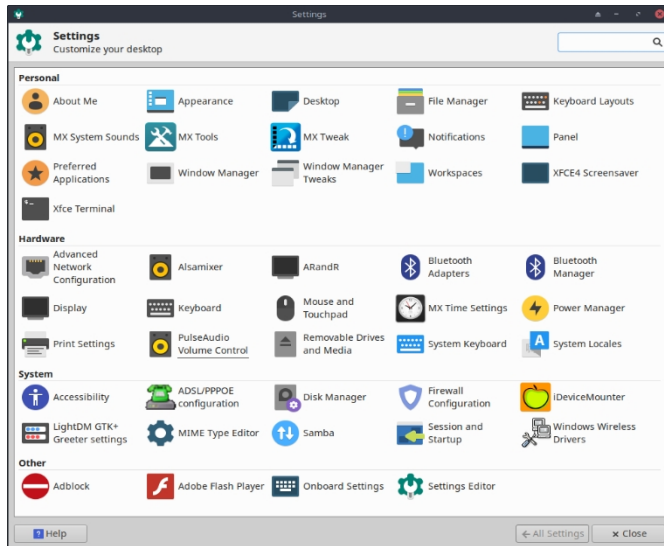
Settings

Settings
Customize your desktop

Personal

About Me
Appearance
Desktop
File Manager
Keyboard Layouts
MX System Sounds
MX Tools
MX Tweak
Notifications
Panel
Preferred Applications
Window Manager
Window Manager Tweaks
Workspaces
XFCE4 Screensaver
Xfce Terminal

Hardware

Advanced Network Configuration
Alsamixer
ARandR
Bluetooth Adapters
Bluetooth Manager
Display
Keyboard
Mouse and Touchpad
MX Time Settings
Power Manager
Print Settings
PulseAudio Volume Control
Removable Drives and Media
System Keyboard
System Locales

System

Accessibility
ADSL/PPPOE configuration
Disk Manager
Firewall Configuration
iDeviceMounter
LightDM GTK+ Greeter settings
MIME Type Editor
Samba
Session and Startup
Windows Wireless Drivers

Other

Adblock
Adobe Flash Player
Onboard Settings
Settings Editor

Help
All Settings
Close